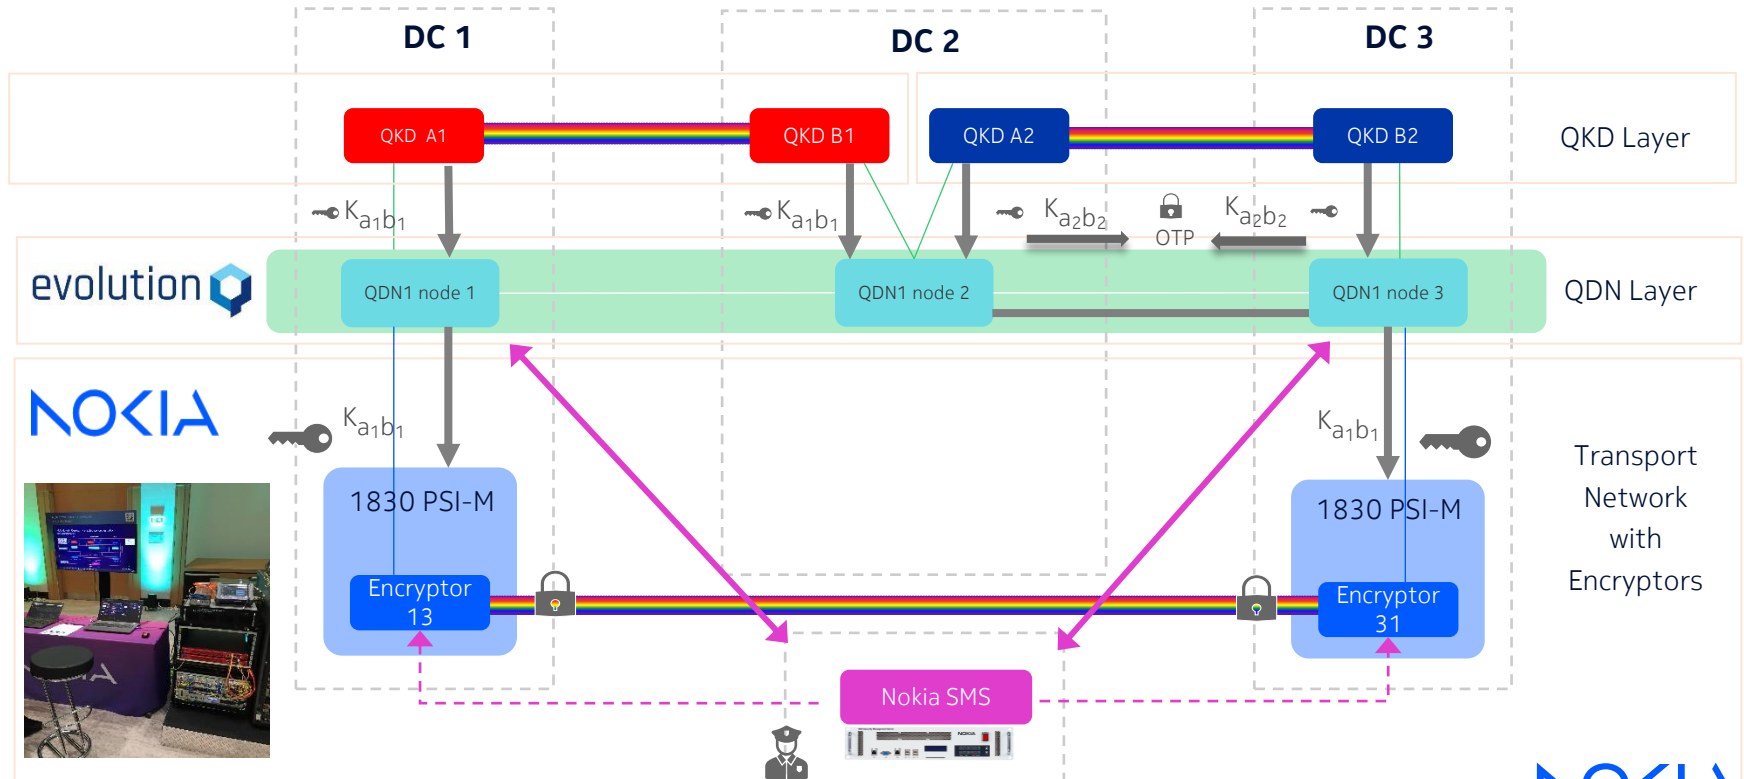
DC 1

DC 2

DC 3

QKD A1

QKD B1

QKD A2

QKD B2

QKD Layer

$K_{a_1b_1}$

$K_{a_1b_1}$

$K_{a_2b_2}$

OTP

$K_{a_2b_2}$

evolution

QDN1 node 1

QDN1 node 2

QDN1 node 3

QDN Layer

NOKIA

$K_{a_1b_1}$

$K_{a_1b_1}$

Transport Network with Encryptors

1830 PSI-M

Encryptor 13

1830 PSI-M

Encryptor 31

Nokia SMS